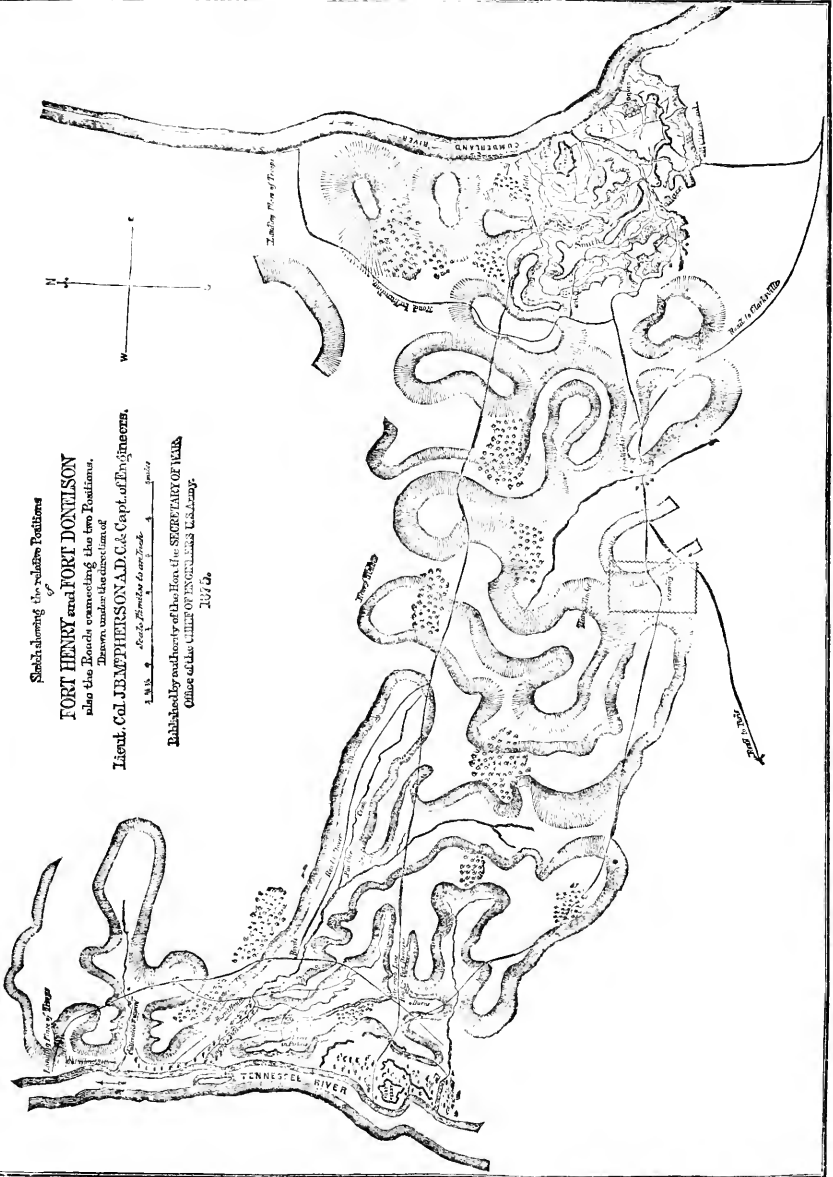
Sketch showing the relative Positions
of
FORT HENRY and FORT DONELSON
also the Roads connecting the two Positions.
Drawn under the direction of
Lieut. Col. J.B.McPHERSON A.D.C. & Capt. of Engineers.

Scale 1½ miles to one Inch

Published by authority of the Hon. the SECRETARY OF WAR.
Office of the CHIEF OF ENGINEERS U.S.Army.
1876.

N
S
W
E

CUMBERLAND RIVER
TENNESSEE RIVER
Landing Place of Troops
Road to Dover
Road to Clarksville
Road to Paris
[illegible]